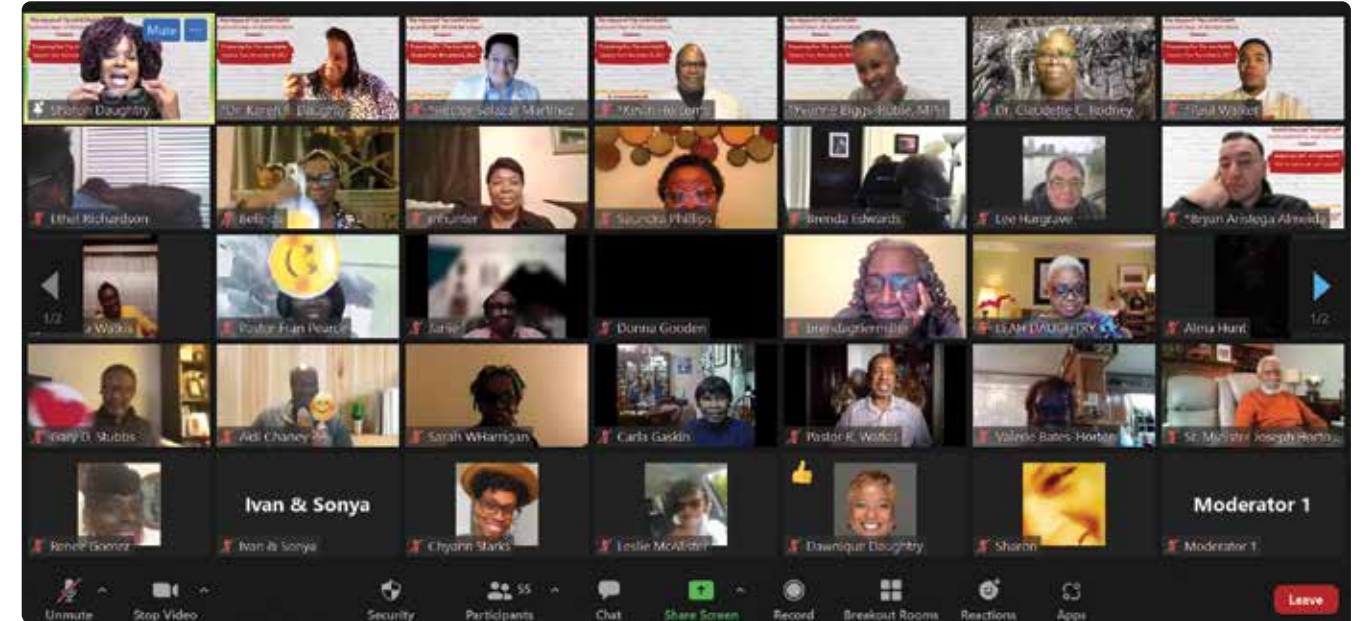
Mute

Sharon Daughtry

*Dr. Karen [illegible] Daughtry

*Hector Salazar Martinez

*Kevin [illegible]

*Yvonne Biggs-Ruble, MPH

Dr. Claudette C. Rodney

*Paul Walker

Ethel Richardson

Belinda

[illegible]hunter

Saundra Phillips

Brenda Edwards

Lee Hargrave

*Bryan Arriaga Almeida

1/2

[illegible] Watkis

Pastor Fran Pearce

Janie

Donna Gooden

brendagkremler

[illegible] DAUGHTRY

Alma Hunt

1/2

Gary D. Stubbs

Aldi Chaney

Sarah WHarrigan

Carla Gaskin

Pastor R. Watkis

Valerie Bates-Horton

Sr. Minister Joseph Horton

Renee Gomez

Ivan & Sonya

Ivan & Sonya

Chyonn Starks

Leslie McAlister

Dawnique Daughtry

Sharon

Moderator 1

Moderator 1

Unmute

Stop Video

Security

55

Participants

Chat

Share Screen

Record

Breakout Rooms

Reactions

Apps

Leave